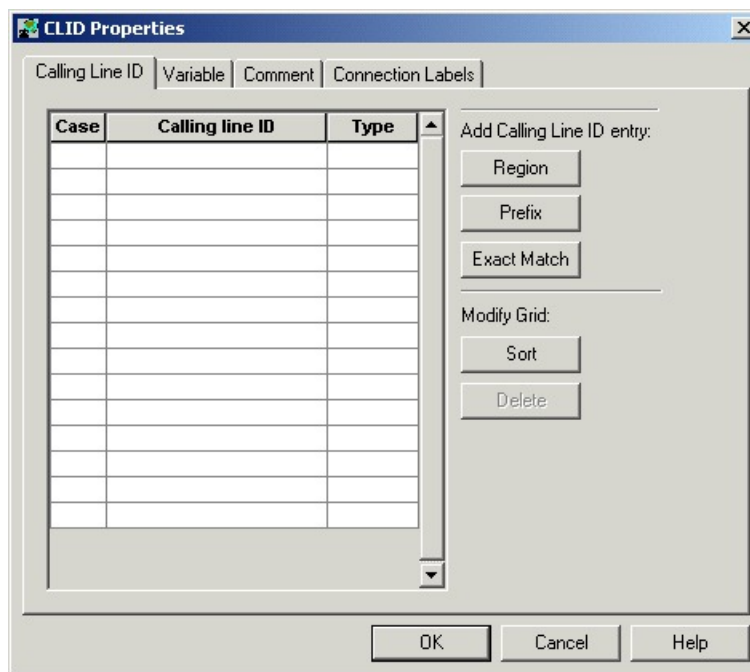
CLID Properties

Calling Line ID | Variable | Comment | Connection Labels

| Case | Calling line ID | Type |
|---|---|---|
| | | |

Add Calling Line ID entry:

Region

Prefix

Exact Match

Modify Grid:

Sort

Delete

OK

Cancel

Help